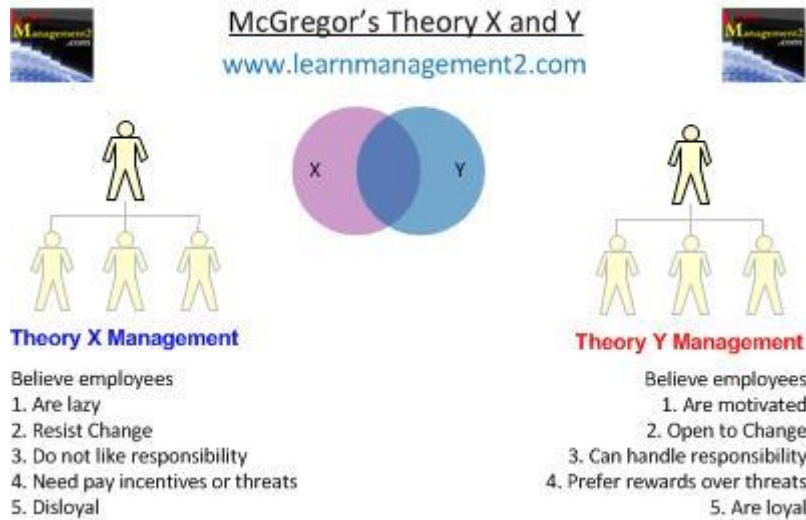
Management2.com

McGregor's Theory X and Y

www.learnmanagement2.com

Management2.com

X

Y

Theory X Management

Believe employees
1. Are lazy
2. Resist Change
3. Do not like responsibility
4. Need pay incentives or threats
5. Disloyal

Theory Y Management

Believe employees
1. Are motivated
2. Open to Change
3. Can handle responsibility
4. Prefer rewards over threats
5. Are loyal